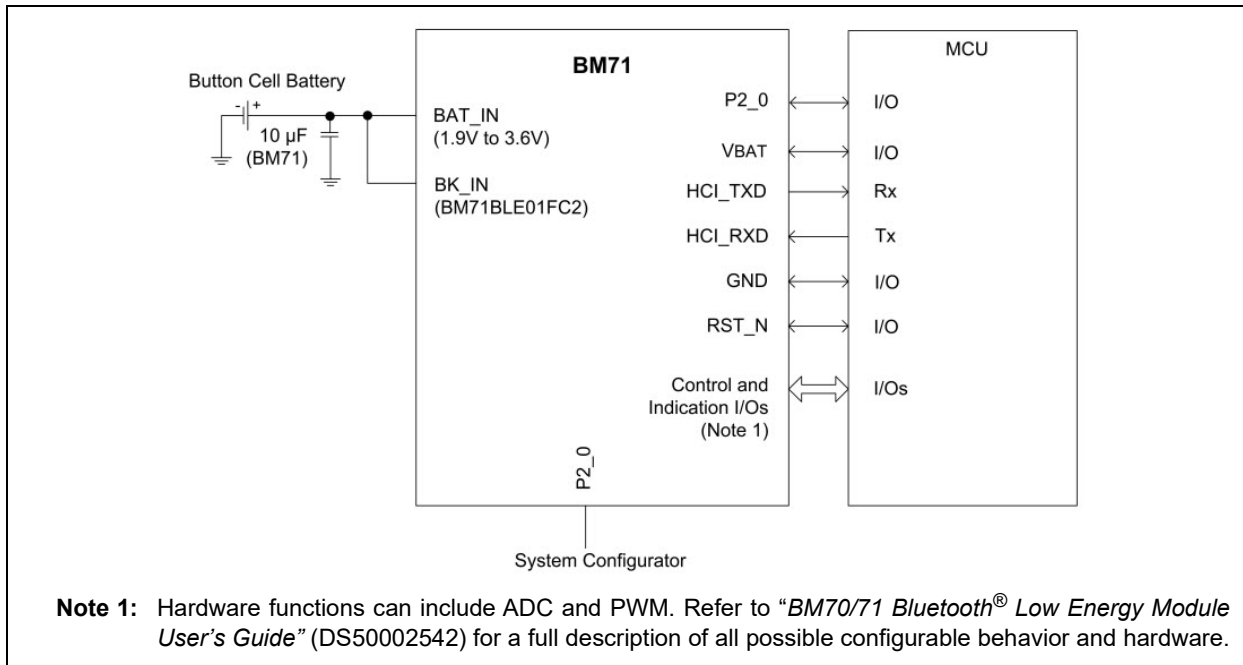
Button Cell Battery
- +
10 µF
(BM71)

BM71
BAT_IN
(1.9V to 3.6V)
BK_IN
(BM71BLE01FC2)

P2_0
VBAT
HCI_TXD
HCI_RXD
GND
RST_N
Control and Indication I/Os (Note 1)
P2_0

MCU
I/O
I/O
Rx
Tx
I/O
I/O
I/Os

System Configurator

**Note 1:** Hardware functions can include ADC and PWM. Refer to "*BM70/71 Bluetooth® Low Energy Module User's Guide"* (DS50002542) for a full description of all possible configurable behavior and hardware.